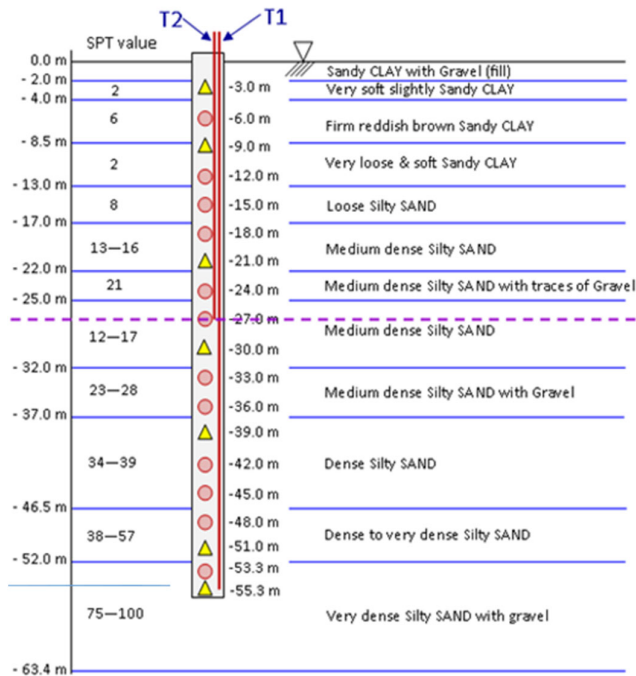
T2 T1

SPT value

0.0 m
- 2.0 m
- 4.0 m
- 8.5 m
- 13.0 m
- 17.0 m
- 22.0 m
- 25.0 m
- 32.0 m
- 37.0 m
- 46.5 m
- 52.0 m
- 63.4 m

2
6
2
8
13—16
21
12—17
23—28
34—39
38—57
75—100

-3.0 m
-6.0 m
-9.0 m
-12.0 m
-15.0 m
-18.0 m
-21.0 m
-24.0 m
-27.0 m
-30.0 m
-33.0 m
-36.0 m
-39.0 m
-42.0 m
-45.0 m
-48.0 m
-51.0 m
-53.3 m
-55.3 m

Sandy CLAY with Gravel (fill)
Very soft slightly Sandy CLAY
Firm reddish brown Sandy CLAY
Very loose & soft Sandy CLAY
Loose Silty SAND
Medium dense Silty SAND
Medium dense Silty SAND with traces of Gravel
Medium dense Silty SAND
Medium dense Silty SAND with Gravel
Dense Silty SAND
Dense to very dense Silty SAND
Very dense Silty SAND with gravel